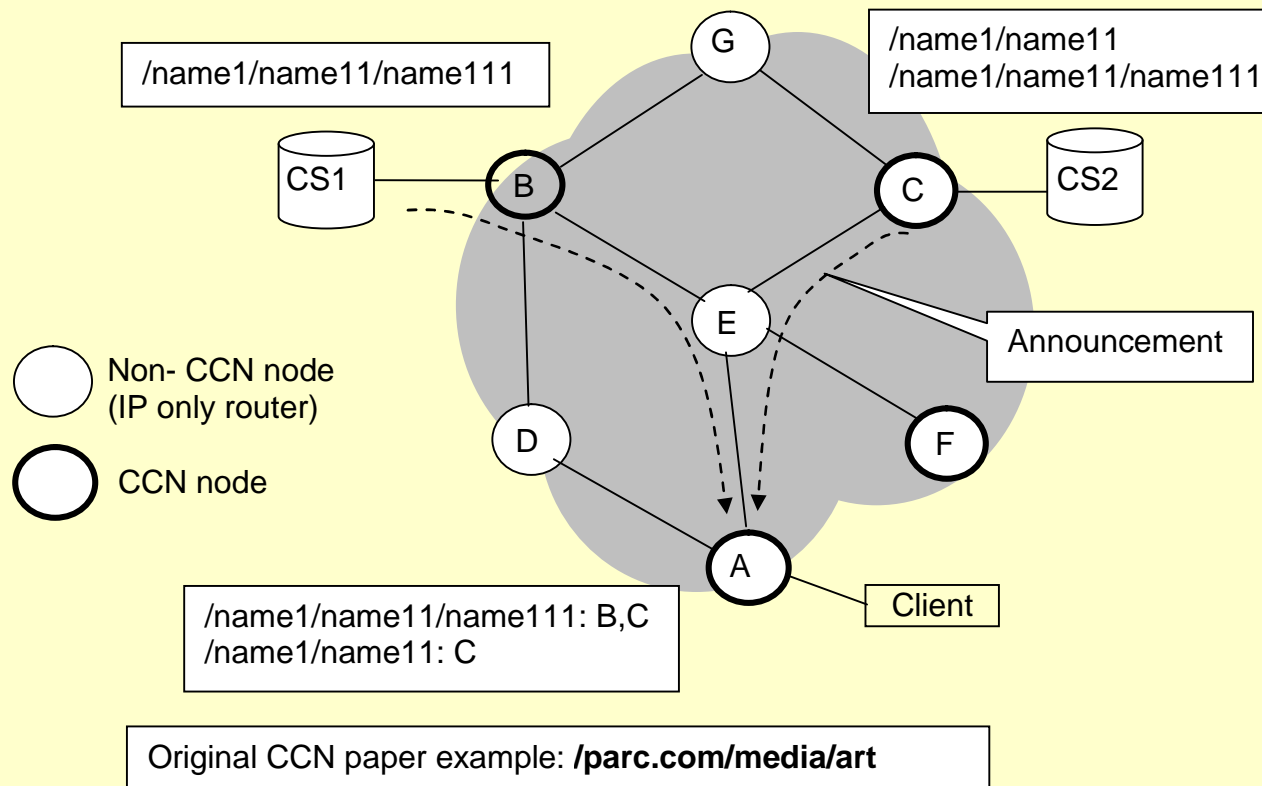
/name1/name11/name111

G

/name1/name11
/name1/name11/name111

CS1

B

C

CS2

E

Announcement

Non- CCN node
(IP only router)

D

F

CCN node

A

Client

/name1/name11/name111: B,C
/name1/name11: C

Original CCN paper example: **/parc.com/media/art**